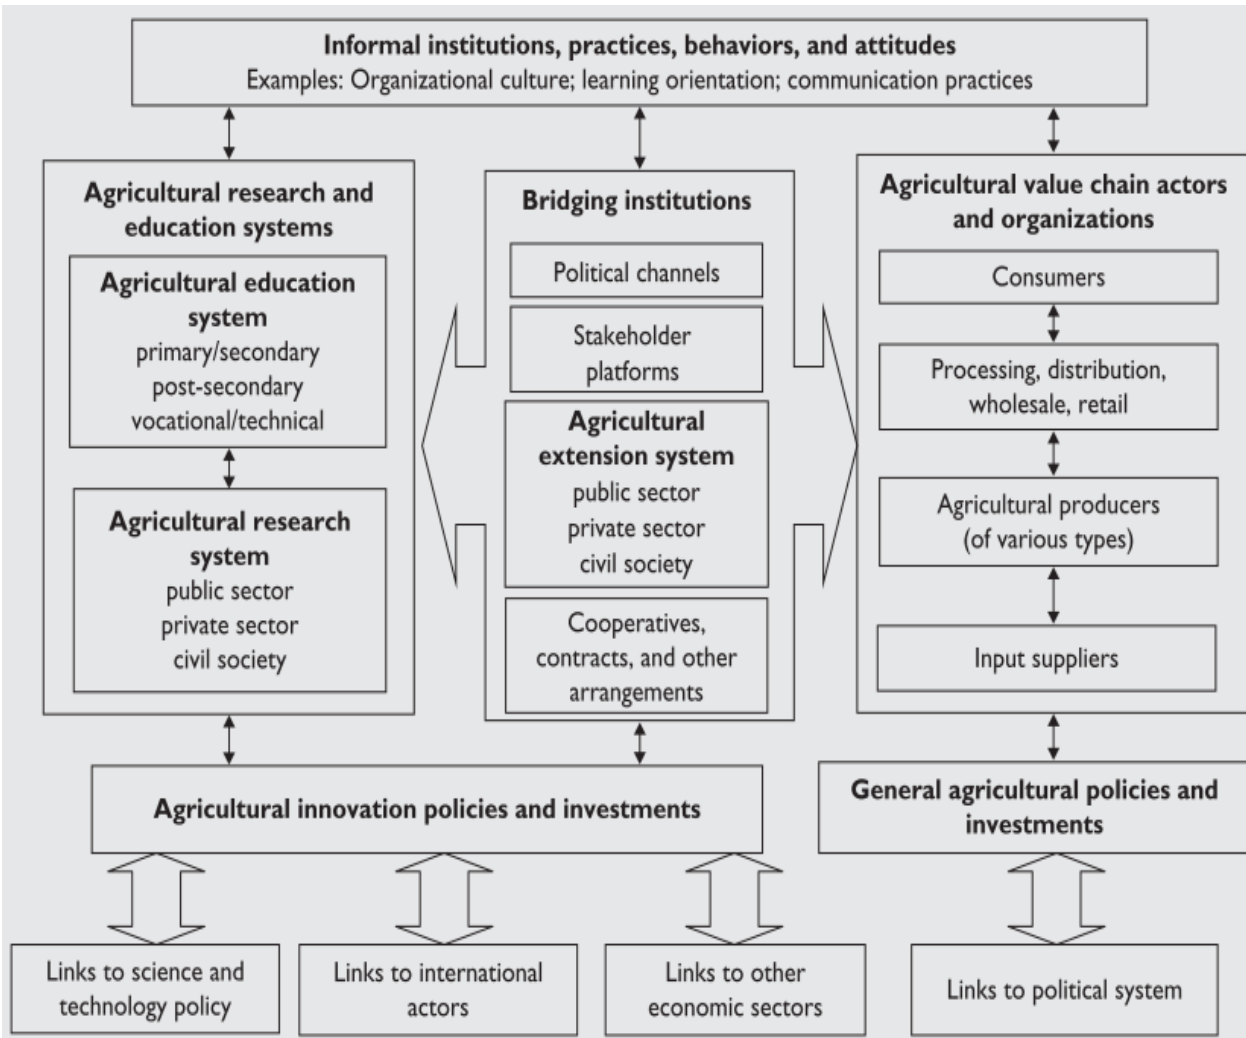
Informal institutions, practices, behaviors, and attitudes
Examples: Organizational culture; learning orientation; communication practices

Agricultural research and education systems

Agricultural education system
primary/secondary
post-secondary
vocational/technical

Agricultural research system
public sector
private sector
civil society

Bridging institutions

Political channels

Stakeholder platforms

Agricultural extension system
public sector
private sector
civil society

Cooperatives, contracts, and other arrangements

Agricultural value chain actors and organizations

Consumers

Processing, distribution, wholesale, retail

Agricultural producers (of various types)

Input suppliers

Agricultural innovation policies and investments

General agricultural policies and investments

Links to science and technology policy

Links to international actors

Links to other economic sectors

Links to political system